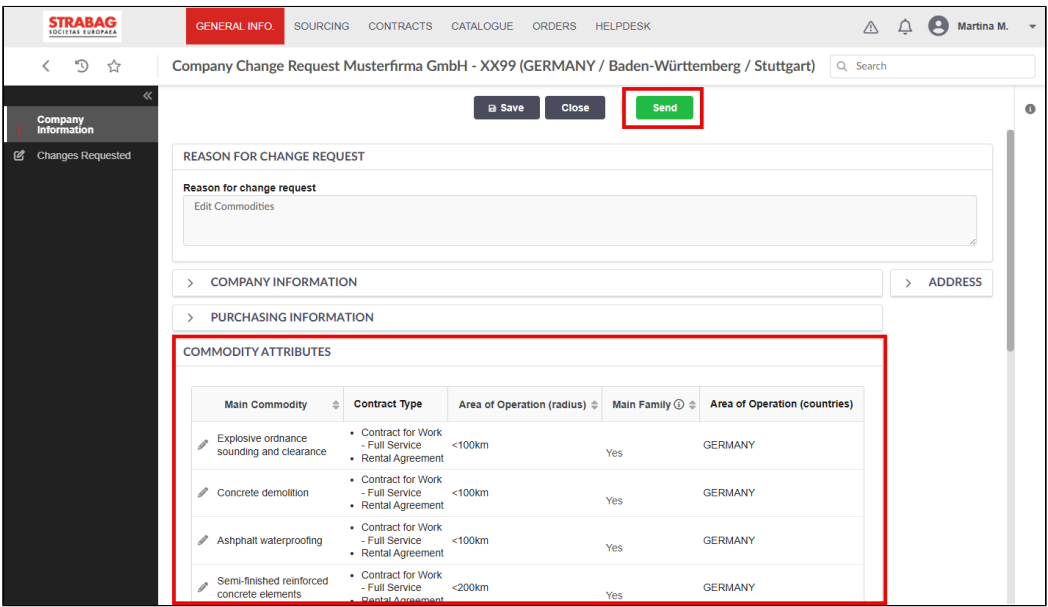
STRABAG
SOCIETAS EUROPAEA

GENERAL INFO. SOURCING CONTRACTS CATALOGUE ORDERS HELPDESK

Martina M.

Company Change Request Musterfirma GmbH - XX99 (GERMANY / Baden-Württemberg / Stuttgart)

Search

Company Information

Changes Requested

Save Close Send

REASON FOR CHANGE REQUEST

Reason for change request

Edit Commodities

COMPANY INFORMATION

ADDRESS

PURCHASING INFORMATION

COMMODITY ATTRIBUTES

| Main Commodity | Contract Type | Area of Operation (radius) | Main Family | Area of Operation (countries) |
|---|---|---|---|---|
| Explosive ordnance sounding and clearance | • Contract for Work - Full Service • Rental Agreement | <100km | Yes | GERMANY |
| Concrete demolition | • Contract for Work - Full Service • Rental Agreement | <100km | Yes | GERMANY |
| Ashphalt waterproofing | • Contract for Work - Full Service • Rental Agreement | <100km | Yes | GERMANY |
| Semi-finished reinforced concrete elements | • Contract for Work - Full Service • Rental Agreement | <200km | Yes | GERMANY |